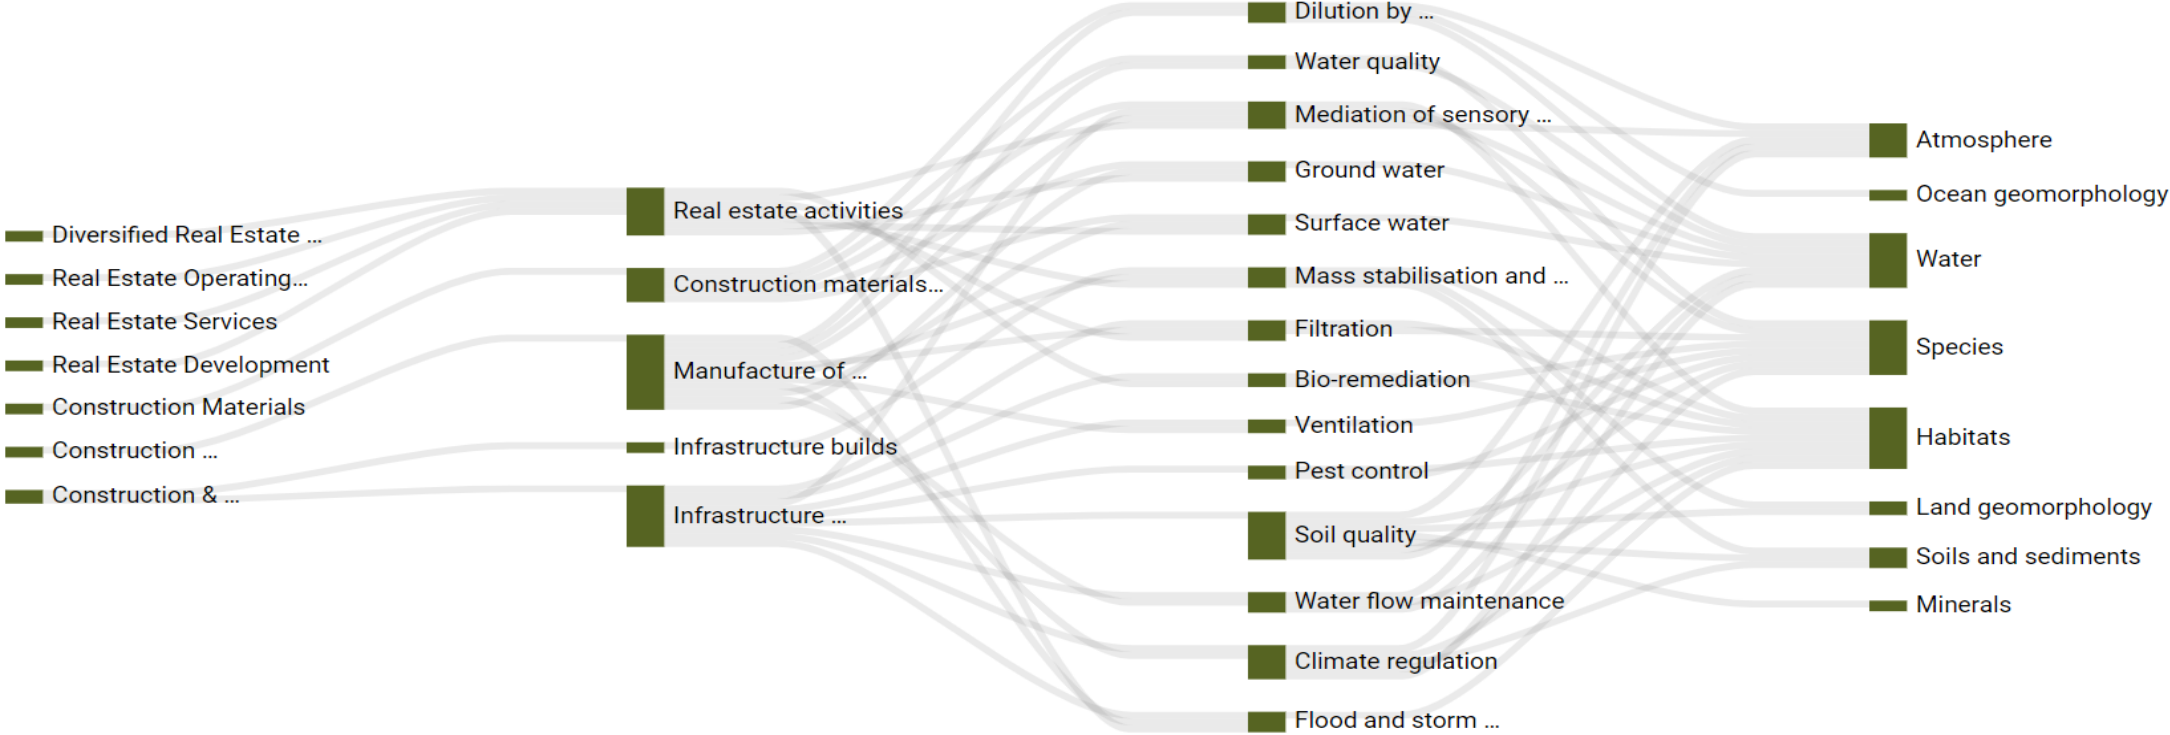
Diversified Real Estate ...
Real Estate Operating...
Real Estate Services
Real Estate Development
Construction Materials
Construction ...
Construction & ...

Real estate activities
Construction materials...
Manufacture of ...
Infrastructure builds
Infrastructure ...

Dilution by ...
Water quality
Mediation of sensory ...
Ground water
Surface water
Mass stabilisation and ...
Filtration
Bio-remediation
Ventilation
Pest control
Soil quality
Water flow maintenance
Climate regulation
Flood and storm ...

Atmosphere
Ocean geomorphology
Water
Species
Habitats
Land geomorphology
Soils and sediments
Minerals